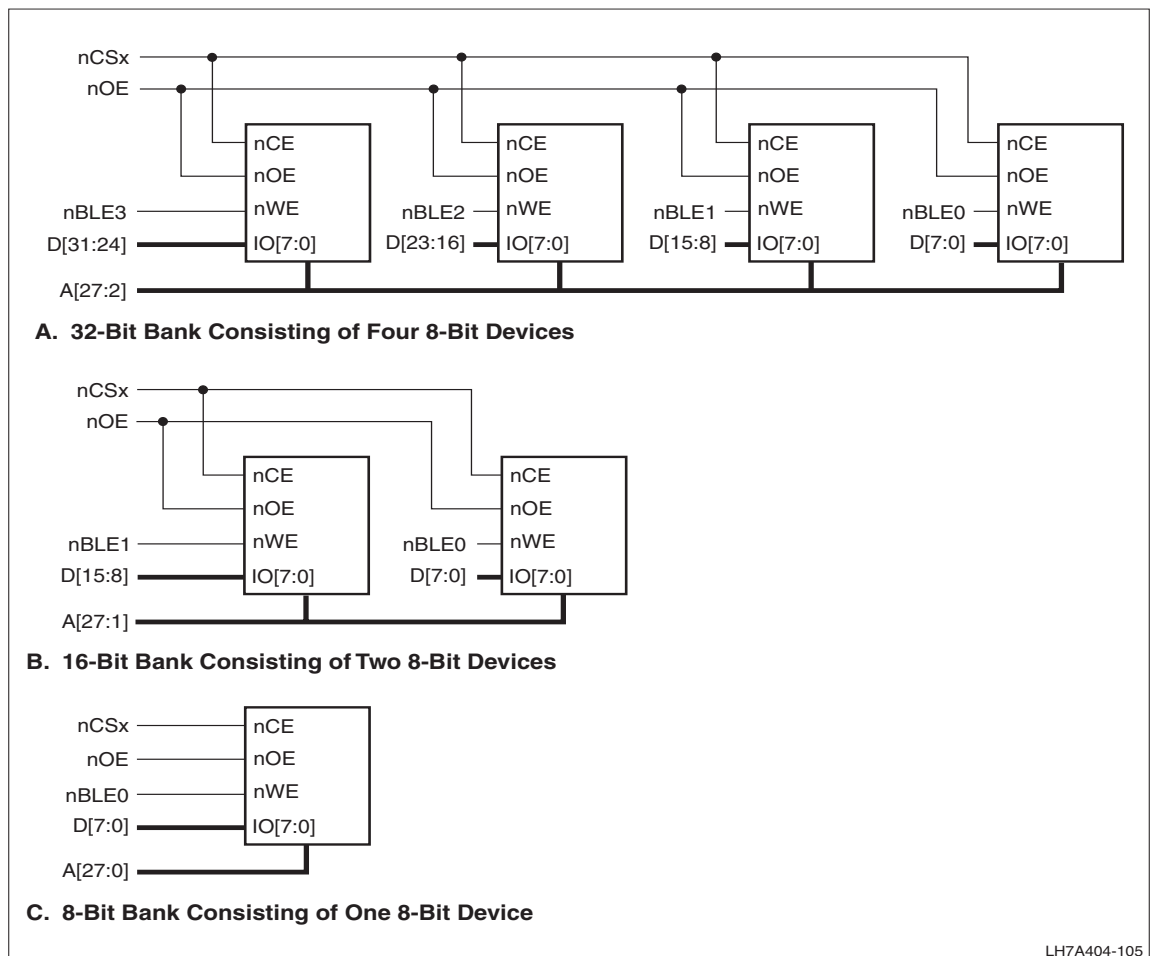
nCSx
nOE
nCE
nOE
nBLE3
nWE
D[31:24]
IO[7:0]
nCE
nOE
nBLE2
nWE
D[23:16]
IO[7:0]
nCE
nOE
nBLE1
nWE
D[15:8]
IO[7:0]
nCE
nOE
nBLE0
nWE
D[7:0]
IO[7:0]
A[27:2]

A. 32-Bit Bank Consisting of Four 8-Bit Devices

nCSx
nOE
nCE
nOE
nBLE1
nWE
D[15:8]
IO[7:0]
nCE
nOE
nBLE0
nWE
D[7:0]
IO[7:0]
A[27:1]

B. 16-Bit Bank Consisting of Two 8-Bit Devices

nCSx
nCE
nOE
nOE
nBLE0
nWE
D[7:0]
IO[7:0]
A[27:0]

C. 8-Bit Bank Consisting of One 8-Bit Device

LH7A404-105